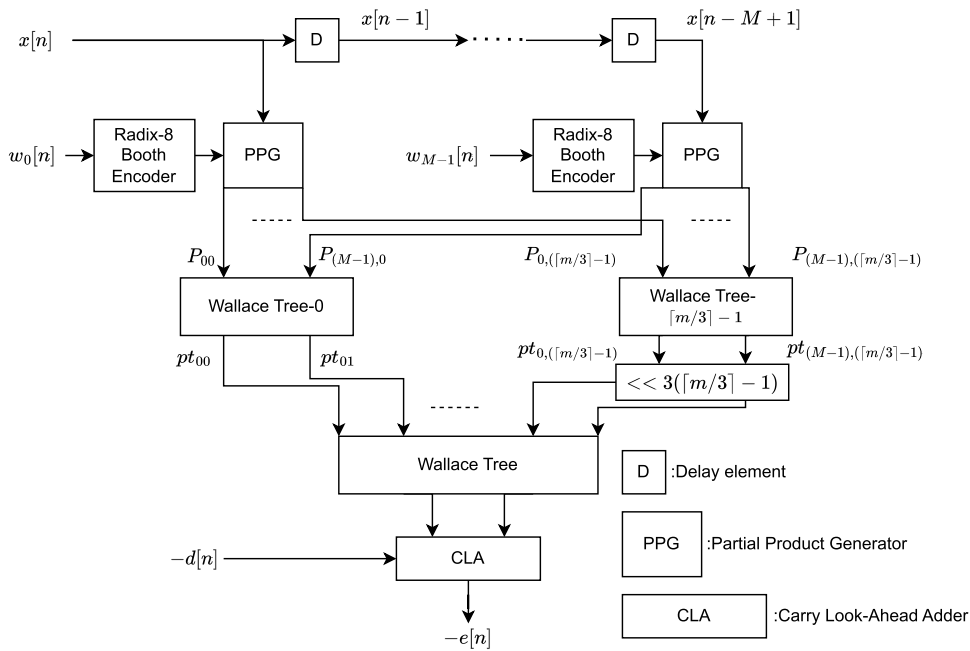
$x[n]$

D

$x[n-1]$

D

$x[n-M+1]$

$w_0[n]$

Radix-8 Booth Encoder

PPG

$w_{M-1}[n]$

Radix-8 Booth Encoder

PPG

$P_{00}$

$P_{(M-1),0}$

$P_{0,(\lceil m/3\rceil-1)}$

$P_{(M-1),(\lceil m/3\rceil-1)}$

Wallace Tree-0

Wallace Tree-$\lceil m/3\rceil-1$

$pt_{00}$

$pt_{01}$

$pt_{0,(\lceil m/3\rceil-1)}$

$pt_{(M-1),(\lceil m/3\rceil-1)}$

$<< 3(\lceil m/3\rceil-1)$

Wallace Tree

D :Delay element

PPG :Partial Product Generator

CLA :Carry Look-Ahead Adder

$-d[n]$

CLA

$-e[n]$